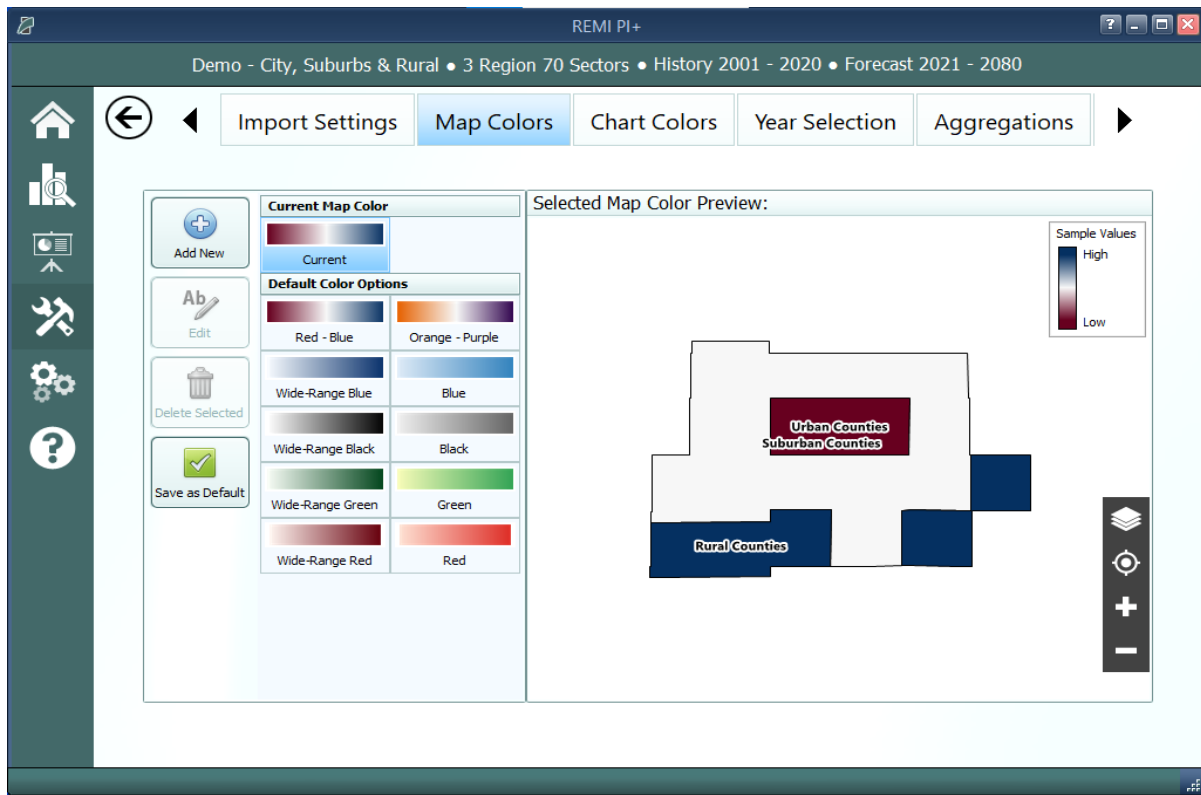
REMI PI+

Demo - City, Suburbs & Rural • 3 Region 70 Sectors • History 2001 - 2020 • Forecast 2021 - 2080

Import Settings
Map Colors
Chart Colors
Year Selection
Aggregations

Add New

Ab
Edit

Delete Selected

Save as Default

Current Map Color

Current

Default Color Options

Red - Blue
Orange - Purple
Wide-Range Blue
Blue
Wide-Range Black
Black
Wide-Range Green
Green
Wide-Range Red
Red

Selected Map Color Preview:

Sample Values
High
Low

Urban Counties
Suburban Counties
Rural Counties